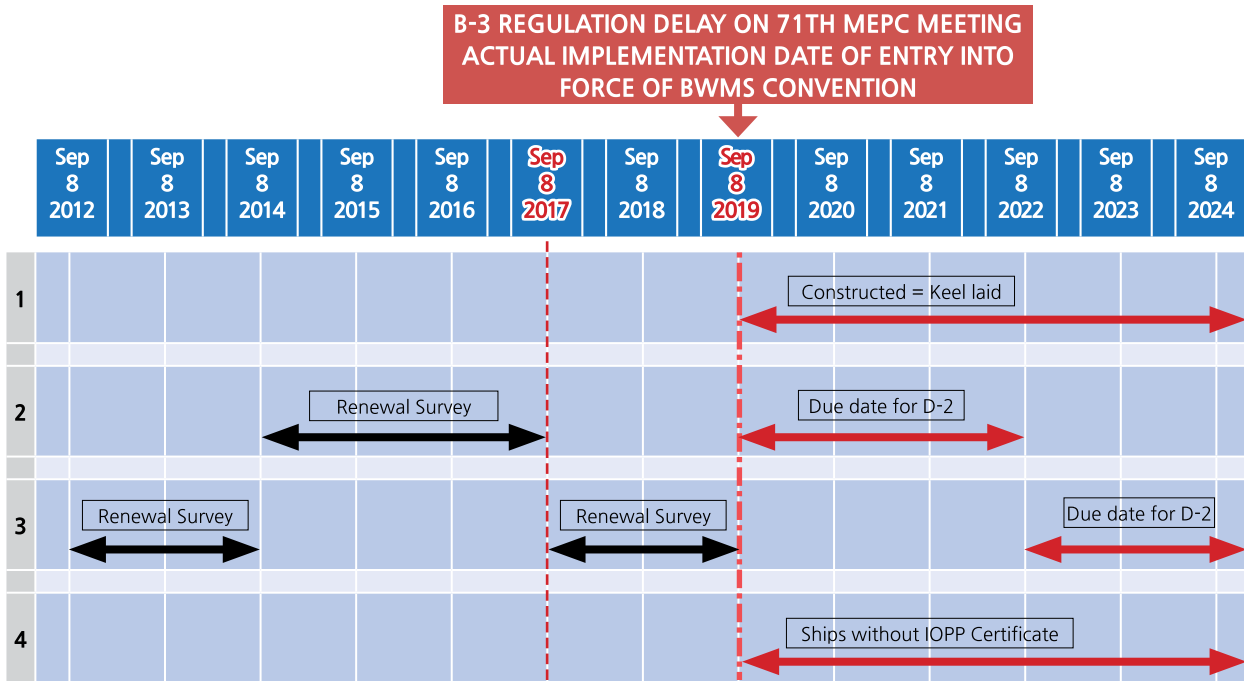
B-3 REGULATION DELAY ON 71TH MEPC MEETING ACTUAL IMPLEMENTATION DATE OF ENTRY INTO FORCE OF BWMS CONVENTION

Sep 8 2012
Sep 8 2013
Sep 8 2014
Sep 8 2015
Sep 8 2016
Sep 8 2017
Sep 8 2018
Sep 8 2019
Sep 8 2020
Sep 8 2021
Sep 8 2022
Sep 8 2023
Sep 8 2024

1
Constructed = Keel laid

2
Renewal Survey
Due date for D-2

3
Renewal Survey
Renewal Survey
Due date for D-2

4
Ships without IOPP Certificate